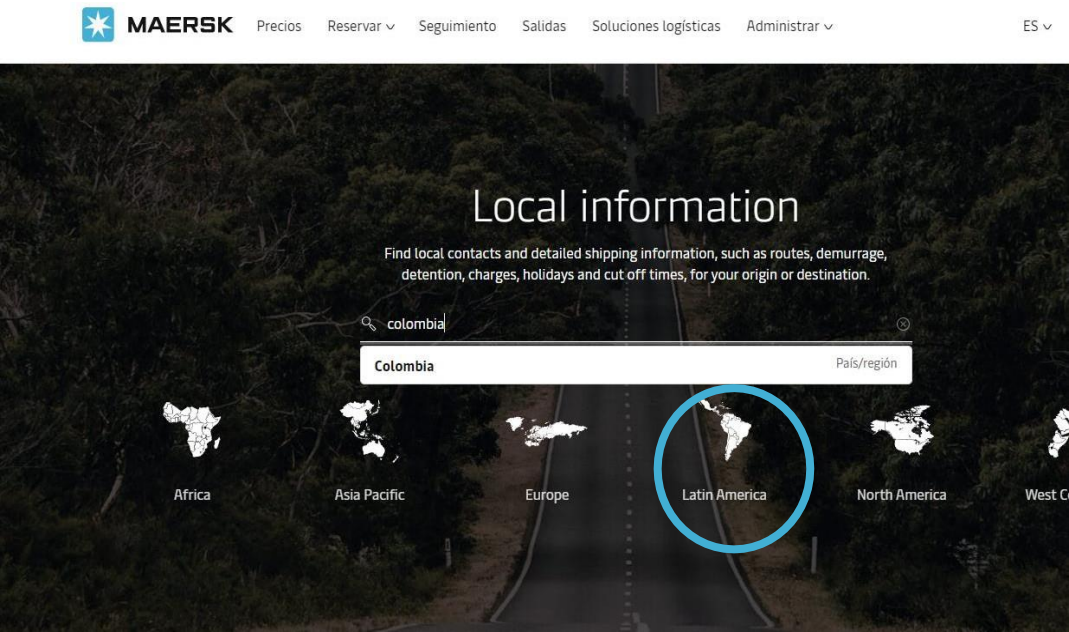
MAERSK Precios Reservar Seguimiento Salidas Soluciones logísticas Administrar ES

Local information

Find local contacts and detailed shipping information, such as routes, demurrage, detention, charges, holidays and cut off times, for your origin or destination.

colombia

Colombia País/región

Africa

Asia Pacific

Europe

Latin America

North America

West C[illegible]